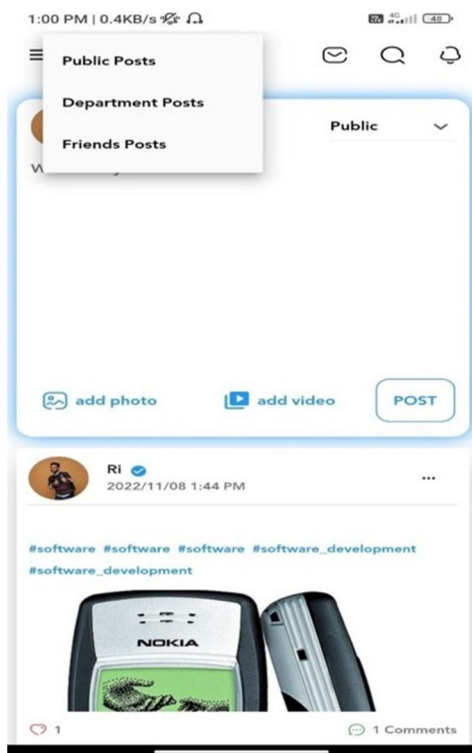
1:00 PM | 0.4KB/s

48

Public Posts

Department Posts

Friends Posts

Public

W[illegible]

add photo

add video

POST

Ri
2022/11/08 1:44 PM

...

#software #software #software #software_development #software_development

NOKIA

1

1 Comments